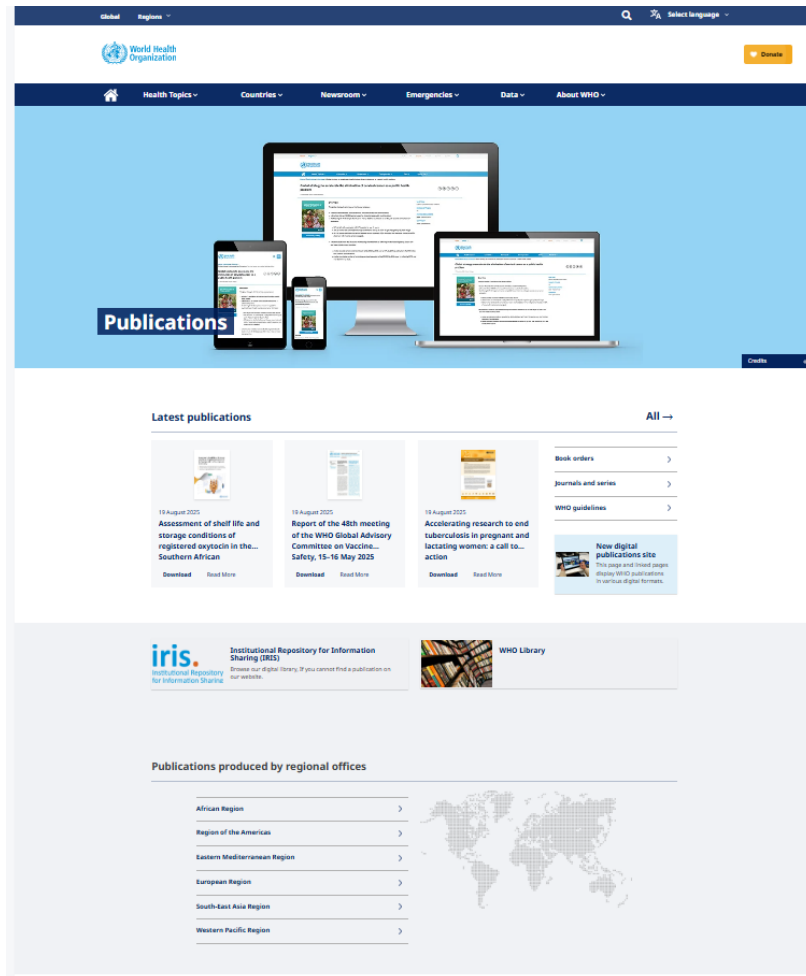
Global Regions

Select language

World Health Organization

Donate

Health Topics Countries Newsroom Emergencies Data About WHO

Publications

Credits

Latest publications

All →

19 August 2025

Assessment of shelf life and storage conditions of registered oxytocin in the... Southern African

Download Read More

19 August 2025

Report of the 48th meeting of the WHO Global Advisory Committee on Vaccine... Safety, 15–16 May 2025

Download Read More

19 August 2025

Accelerating research to end tuberculosis in pregnant and lactating women: a call to... action

Download Read More

Book orders

Journals and series

WHO guidelines

New digital publications site

This page and linked pages display WHO publications in various digital formats.

iris. Institutional Repository for Information Sharing

Institutional Repository for Information Sharing (IRIS)

Browse our digital library, if you cannot find a publication on our website.

WHO Library

Publications produced by regional offices

African Region

Region of the Americas

Eastern Mediterranean Region

European Region

South-East Asia Region

Western Pacific Region